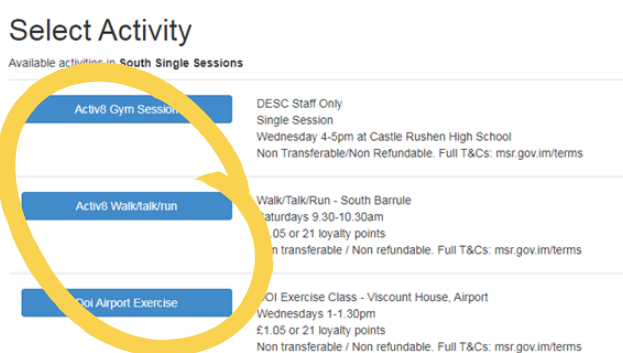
Select Activity

Available activities in South Single Sessions

Activ8 Gym Session

DESC Staff Only
Single Session
Wednesday 4-5pm at Castle Rushen High School
Non Transferable/Non Refundable. Full T&Cs: msr.gov.im/terms

Activ8 Walk/talk/run

Walk/Talk/Run - South Barrule
Saturdays 9.30-10.30am
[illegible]1.05 or 21 loyalty points
Non transferable / Non refundable. Full T&Cs: msr.gov.im/terms

Doi Airport Exercise

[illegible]OI Exercise Class - Viscount House, Airport
Wednesdays 1-1.30pm
£1.05 or 21 loyalty points
Non transferable / Non refundable. Full T&Cs: msr.gov.im/terms